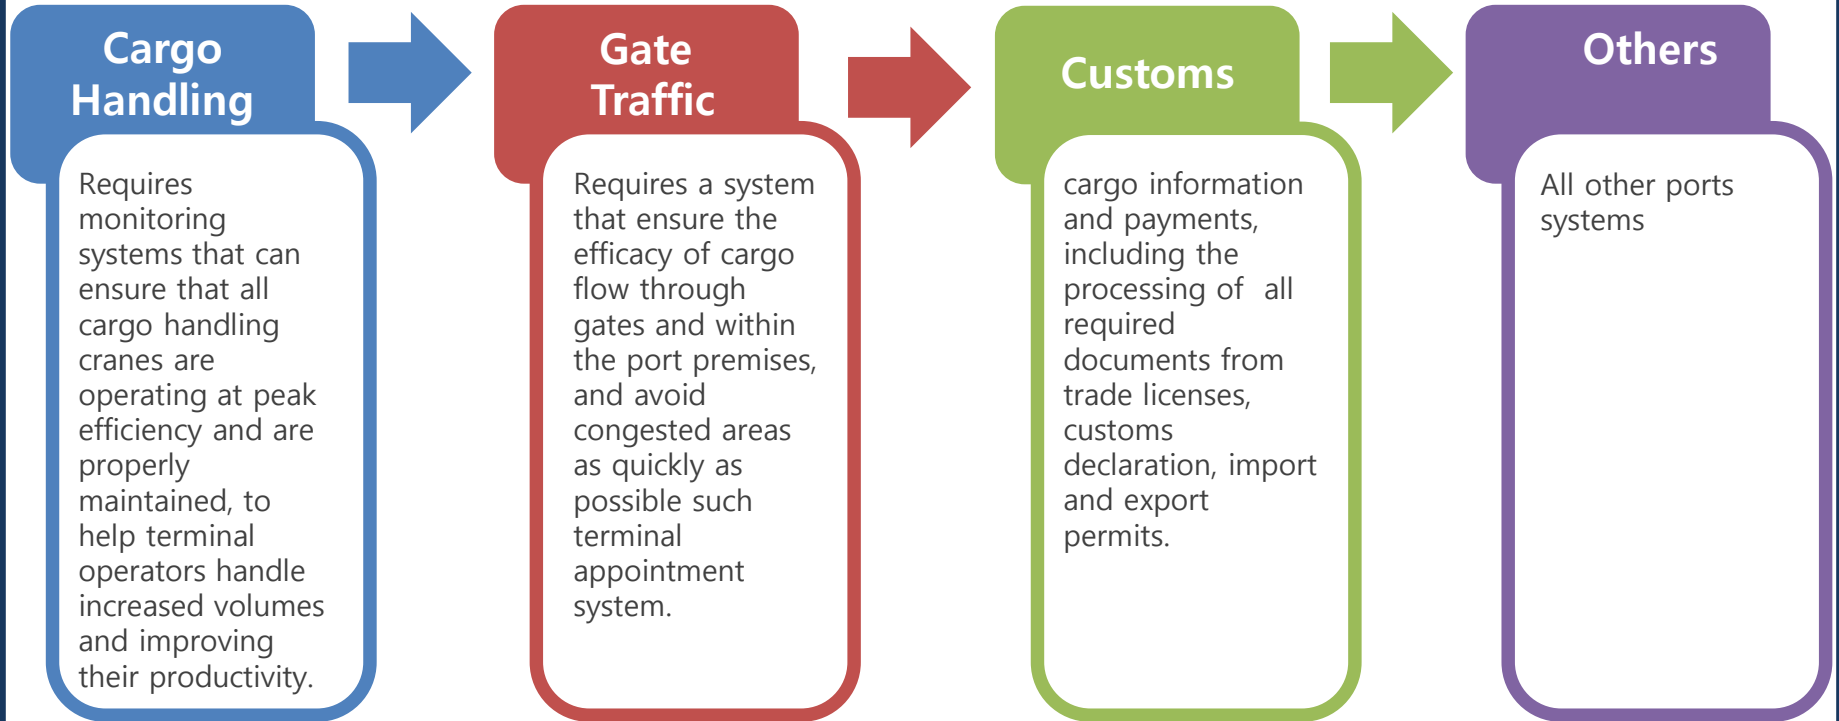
Cargo Handling

Requires monitoring systems that can ensure that all cargo handling cranes are operating at peak efficiency and are properly maintained, to help terminal operators handle increased volumes and improving their productivity.

Gate Traffic

Requires a system that ensure the efficacy of cargo flow through gates and within the port premises, and avoid congested areas as quickly as possible such terminal appointment system.

Customs

cargo information and payments, including the processing of all required documents from trade licenses, customs declaration, import and export permits.

Others

All other ports systems